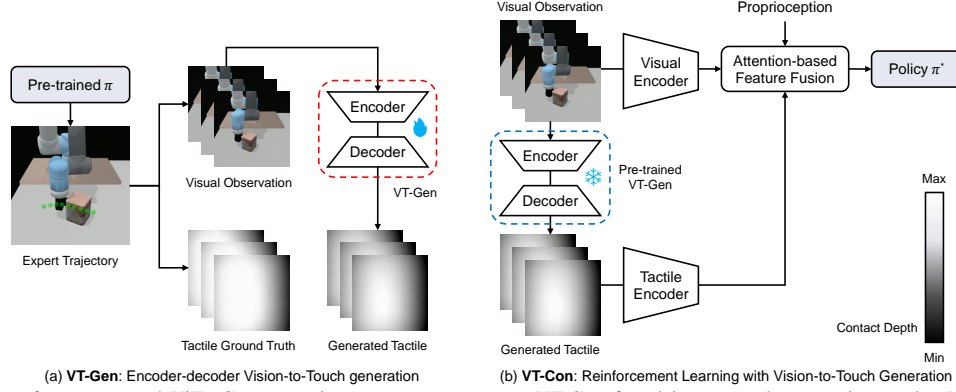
Pre-trained $\pi$

Expert Trajectory

Visual Observation

Encoder

Decoder

VT-Gen

Tactile Ground Truth

Generated Tactile

(a) **VT-Gen**: Encoder-decoder Vision-to-Touch generation

Visual Observation

Proprioception

Visual Encoder

Attention-based Feature Fusion

Policy $\pi^*$

Encoder

Decoder

Pre-trained VT-Gen

Max

Generated Tactile

Tactile Encoder

Contact Depth

Min

(b) **VT-Con**: Reinforcement Learning with Vision-to-Touch Generation